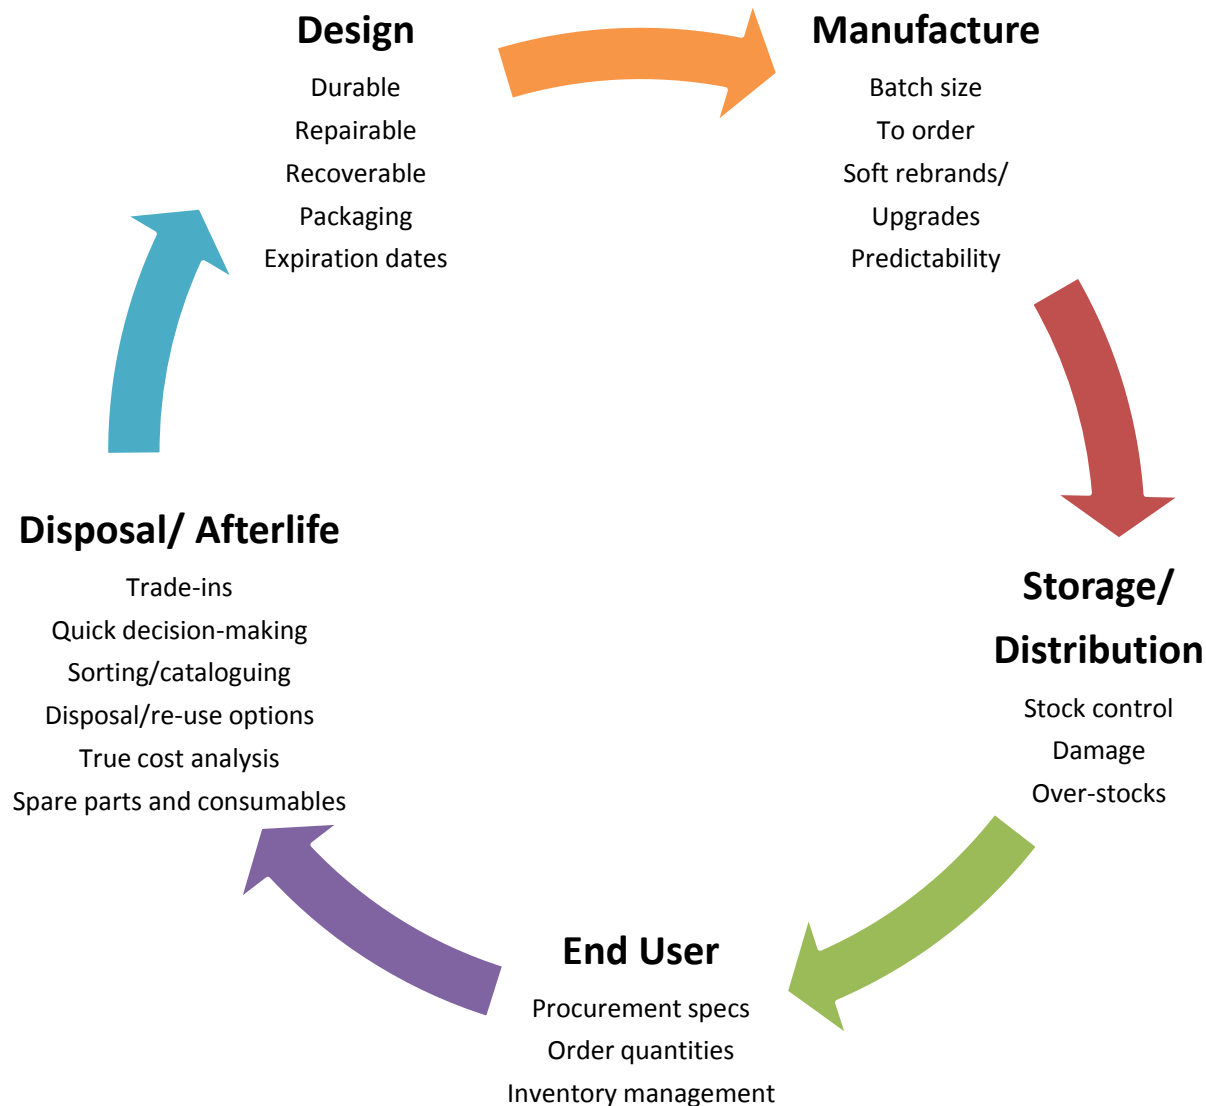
Design
Durable
Repairable
Recoverable
Packaging
Expiration dates

Manufacture
Batch size
To order
Soft rebrands/
Upgrades
Predictability

Storage/
Distribution
Stock control
Damage
Over-stocks

End User
Procurement specs
Order quantities
Inventory management

Disposal/ Afterlife
Trade-ins
Quick decision-making
Sorting/cataloguing
Disposal/re-use options
True cost analysis
Spare parts and consumables